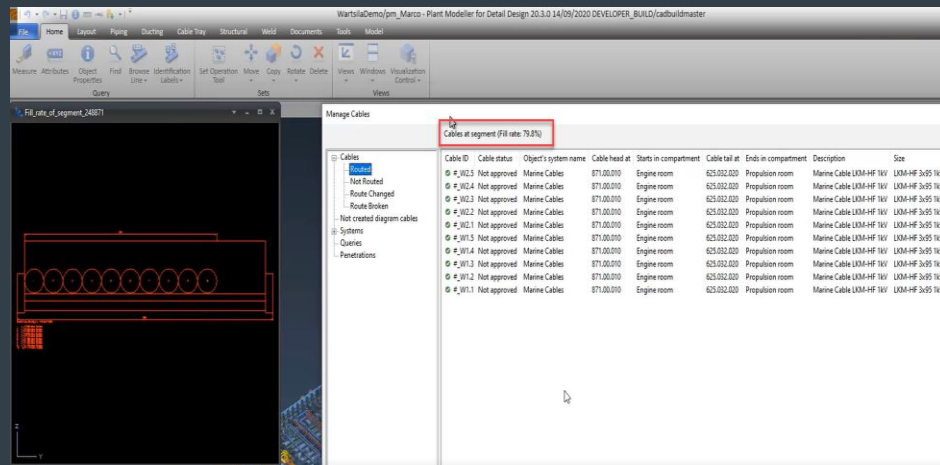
WartsilaDemo/pm_Marco - Plant Modeller for Detail Design 20.3.0 14/09/2020 DEVELOPER_BUILD/cadbuildmaster

File Home Layout Piping Ducting Cable Tray Structural Weld Documents Tools Model

Measure Attributes Object Properties Find Browse Line Identification Labels
Query

Set Operation Tool Move Copy Rotate Delete
Sets

Views Windows Visualization Control
Views

Fill_rate_of_segment_248871

Manage Cables

Cables at segment (Fill rate: 79.8%)

Cables
Routed
Not Routed
Route Changed
Route Broken
Not created diagram cables
Systems
Queries
Penetrations

| Cable ID | Cable status | Object's system name | Cable head at | Starts in compartment | Cable tail at | Ends in compartment | Description | Size |
|---|---|---|---|---|---|---|---|---|
| #_W2.5 | Not approved | Marine Cables | 871.00.010 | Engine room | 625.032.020 | Propulsion room | Marine Cable LKM-HF 1kV | LKM-HF 3x95 1k |
| #_W2.4 | Not approved | Marine Cables | 871.00.010 | Engine room | 625.032.020 | Propulsion room | Marine Cable LKM-HF 1kV | LKM-HF 3x95 1k |
| #_W2.3 | Not approved | Marine Cables | 871.00.010 | Engine room | 625.032.020 | Propulsion room | Marine Cable LKM-HF 1kV | LKM-HF 3x95 1k |
| #_W2.2 | Not approved | Marine Cables | 871.00.010 | Engine room | 625.032.020 | Propulsion room | Marine Cable LKM-HF 1kV | LKM-HF 3x95 1k |
| #_W2.1 | Not approved | Marine Cables | 871.00.010 | Engine room | 625.032.020 | Propulsion room | Marine Cable LKM-HF 1kV | LKM-HF 3x95 1k |
| #_W1.5 | Not approved | Marine Cables | 871.00.010 | Engine room | 625.032.020 | Propulsion room | Marine Cable LKM-HF 1kV | LKM-HF 3x95 1k |
| #_W1.4 | Not approved | Marine Cables | 871.00.010 | Engine room | 625.032.020 | Propulsion room | Marine Cable LKM-HF 1kV | LKM-HF 3x95 1k |
| #_W1.3 | Not approved | Marine Cables | 871.00.010 | Engine room | 625.032.020 | Propulsion room | Marine Cable LKM-HF 1kV | LKM-HF 3x95 1k |
| #_W1.2 | Not approved | Marine Cables | 871.00.010 | Engine room | 625.032.020 | Propulsion room | Marine Cable LKM-HF 1kV | LKM-HF 3x95 1k |
| #_W1.1 | Not approved | Marine Cables | 871.00.010 | Engine room | 625.032.020 | Propulsion room | Marine Cable LKM-HF 1kV | LKM-HF 3x95 1k |